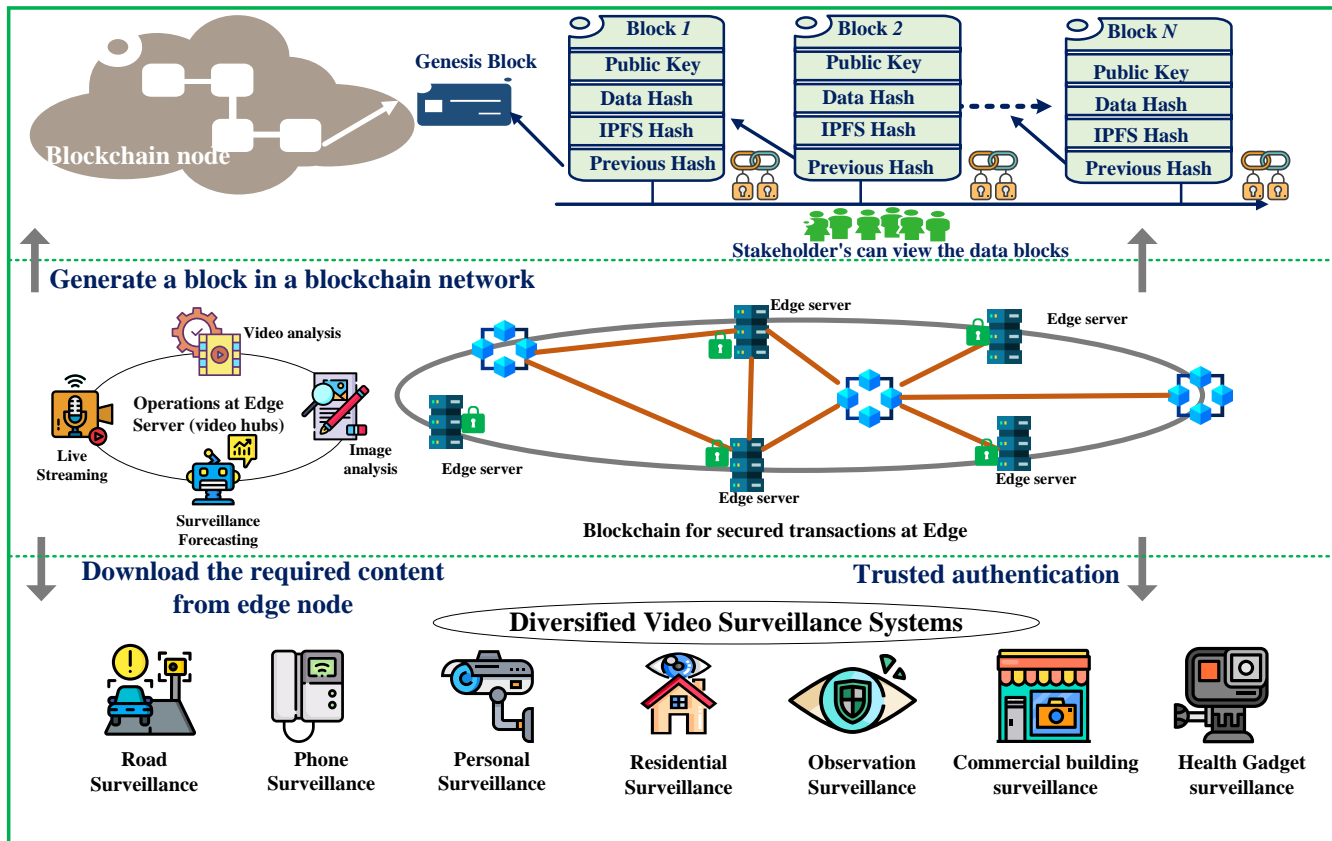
Blockchain node

Genesis Block

Block *1*
Public Key
Data Hash
IPFS Hash
Previous Hash

Block *2*
Public Key
Data Hash
IPFS Hash
Previous Hash

Block *N*
Public Key
Data Hash
IPFS Hash
Previous Hash

Stakeholder's can view the data blocks

Generate a block in a blockchain network

Video analysis
Operations at Edge Server (video hubs)
Live Streaming
Image analysis
Surveillance Forecasting

Edge server
Edge server
Edge server
Edge server
Edge server

Blockchain for secured transactions at Edge

Download the required content from edge node

Trusted authentication

Diversified Video Surveillance Systems

Road Surveillance
Phone Surveillance
Personal Surveillance
Residential Surveillance
Observation Surveillance
Commercial building surveillance
Health Gadget surveillance